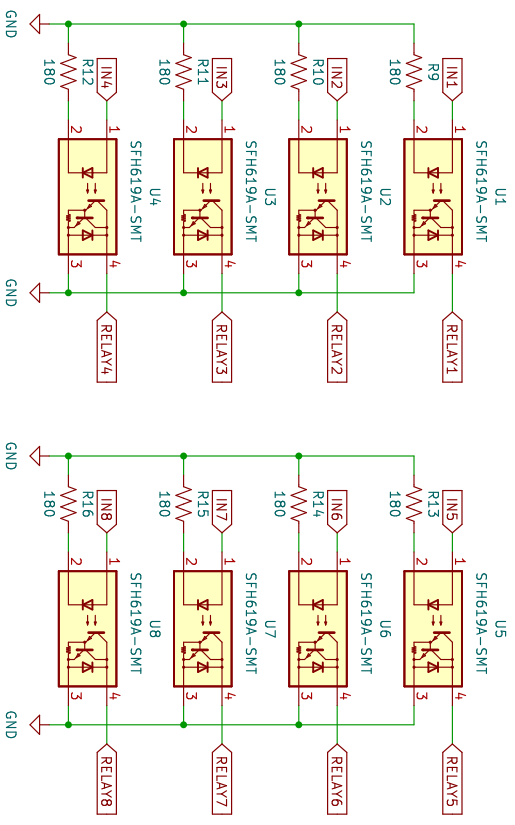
GND
180
R12
IN4
2
1
U4
SFH619A-SMT
3
4
RELAY4
180
R11
IN3
2
1
U3
SFH619A-SMT
3
4
RELAY3
180
R10
IN2
2
1
U2
SFH619A-SMT
3
4
RELAY2
180
R9
IN1
2
1
U1
SFH619A-SMT
3
4
RELAY1
GND

GND
180
R16
IN8
2
1
U8
SFH619A-SMT
3
4
RELAY8
180
R15
IN7
2
1
U7
SFH619A-SMT
3
4
RELAY7
180
R14
IN6
2
1
U6
SFH619A-SMT
3
4
RELAY6
180
R13
IN5
2
1
U5
SFH619A-SMT
3
4
RELAY5
GND